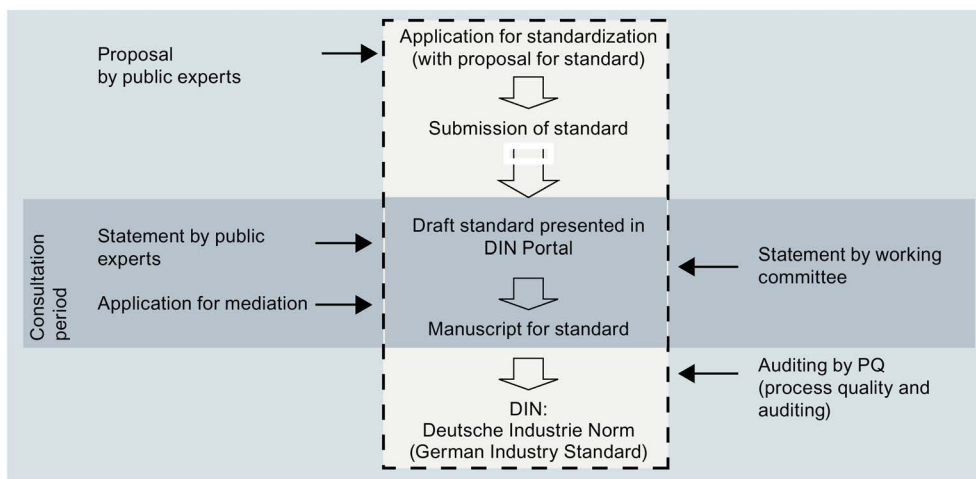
Proposal by public experts

Application for standardization (with proposal for standard)

Submission of standard

Consultation period

Statement by public experts

Application for mediation

Draft standard presented in DIN Portal

Manuscript for standard

Statement by working committee

Auditing by PQ (process quality and auditing)

DIN:
Deutsche Industrie Norm
(German Industry Standard)